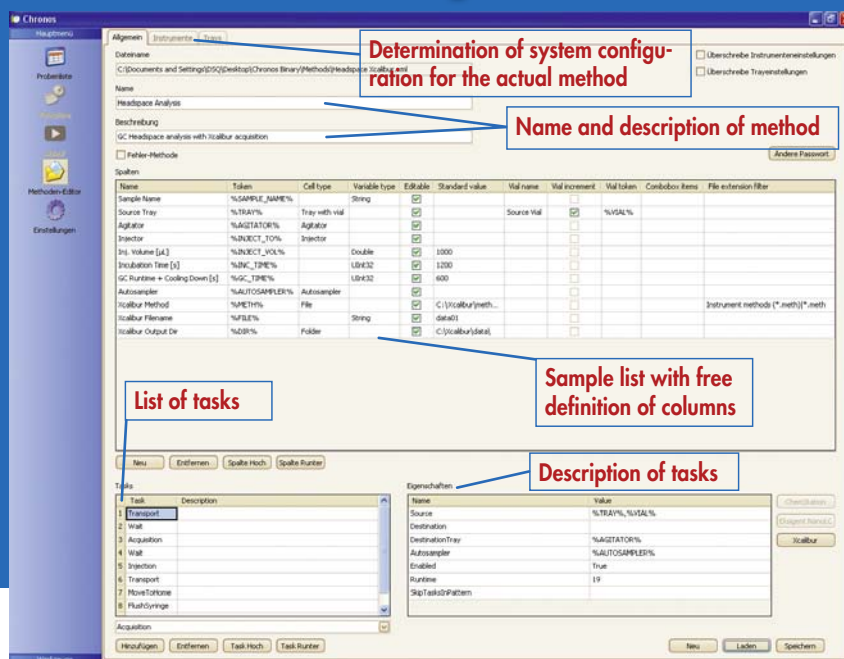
Chronos

Hauptmenü

Probeliste

Methoden-Editor

Einstellungen

Allgemein Instrumente Trays

Dateiname

C:\Documents and Settings\DSQ\Desktop\Chronos Binary\Methods\Headspace Xcalibur.xml

Determination of system configuration for the actual method

Überschreibe Instrumenteneinstellungen

Überschreibe Trayeinstellungen

Name

Headspace Analysis

Beschreibung

GC Headspace analysis with Xcalibur acquisition

Name and description of method

Fehler-Methode

Andere Passwort

Spalten

| Name | Token | Cell type | Variable type | Editable | Standard value | Vial name | Vial increment | Vial token | Combobox items | File extension filter |
|---|---|---|---|---|---|---|---|---|---|---|
| Sample Name | %SAMPLE_NAME% | | String | ☑ | | | | | | |
| Source Tray | %TRAY% | Tray with vial | | ☑ | | Source Vial | ☑ | %VIAL% | | |
| Agitator | %AGITATOR% | Agitator | | ☑ | | | | | | |
| Injector | %INJECT_TO% | Injector | | ☑ | | | | | | |
| Inj. Volume [µL] | %INJECT_VOL% | | Double | ☑ | 1000 | | | | | |
| Incubation Time [s] | %INC_TIME% | | UInt32 | ☑ | 1200 | | | | | |
| GC Runtime + Cooling Down [s] | %GC_TIME% | | UInt32 | ☑ | 600 | | | | | |
| Autosampler | %AUTOSAMPLER% | Autosampler | | ☑ | | | | | | |
| Xcalibur Method | %METH% | File | | ☑ | C:\Xcalibur\meth... | | | | | Instrument methods (*.meth)\*.meth |
| Xcalibur Filename | %FILE% | | String | ☑ | data01 | | | | | |
| Xcalibur Output Dir | %DIR% | Folder | | ☑ | C:\Xcalibur\data\ | | | | | |

Sample list with free definition of columns

List of tasks

Neu Entfernen Spalte Hoch Spalte Runter

Description of tasks

Tasks

| | Task | Description |
|---|---|---|
| 1 | Transport | |
| 2 | Wait | |
| 3 | Acquisition | |
| 4 | Wait | |
| 5 | Injection | |
| 6 | Transport | |
| 7 | MoveToHome | |
| 8 | FlushSyringe | |

Acquisition

Hinzufügen Entfernen Task Hoch Task Runter

Eigenschaften

| Name | Value |
|---|---|
| Source | %TRAY%,%VIAL% |
| Destination | |
| DestinationTray | %AGITATOR% |
| Autosampler | %AUTOSAMPLER% |
| Enabled | True |
| Runtime | 19 |
| SkipTasksInPattern | |

Chemstation

Exigent Nano LC

Xcalibur

Neu Laden Speichern